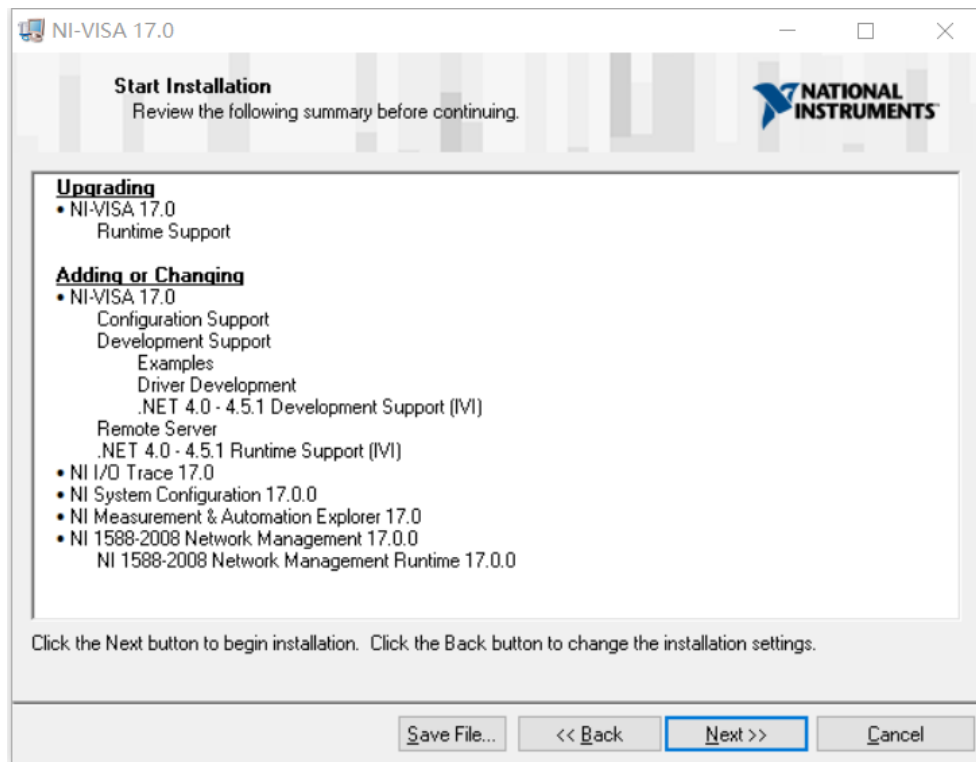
NI-VISA 17.0

Start Installation
Review the following summary before continuing.

NATIONAL INSTRUMENTS

Upgrading
• NI-VISA 17.0
Runtime Support

Adding or Changing
• NI-VISA 17.0
Configuration Support
Development Support
Examples
Driver Development
.NET 4.0 - 4.5.1 Development Support (IVI)
Remote Server
.NET 4.0 - 4.5.1 Runtime Support (IVI)
• NI I/O Trace 17.0
• NI System Configuration 17.0.0
• NI Measurement & Automation Explorer 17.0
• NI 1588-2008 Network Management 17.0.0
NI 1588-2008 Network Management Runtime 17.0.0

Click the Next button to begin installation. Click the Back button to change the installation settings.

Save File... | << Back | Next >> | Cancel